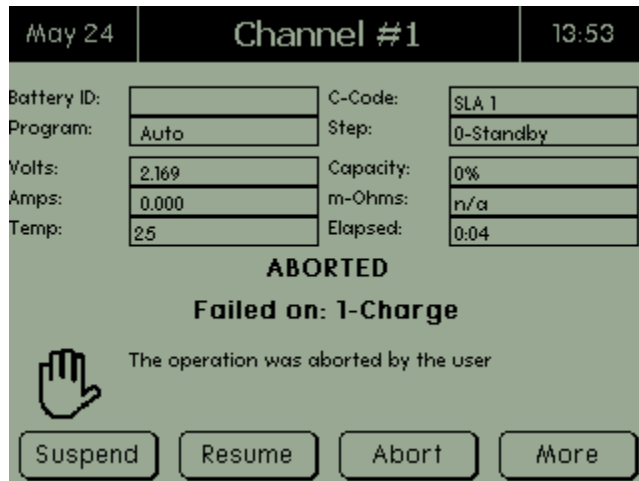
May 24 | Channel #1 | 13:53

Battery ID:
Program: Auto
Volts: 2.169
Amps: 0.000
Temp: 25

C-Code: SLA 1
Step: 0-Standby
Capacity: 0%
m-Ohms: n/a
Elapsed: 0:04

ABORTED

Failed on: 1-Charge

The operation was aborted by the user

Suspend Resume Abort More